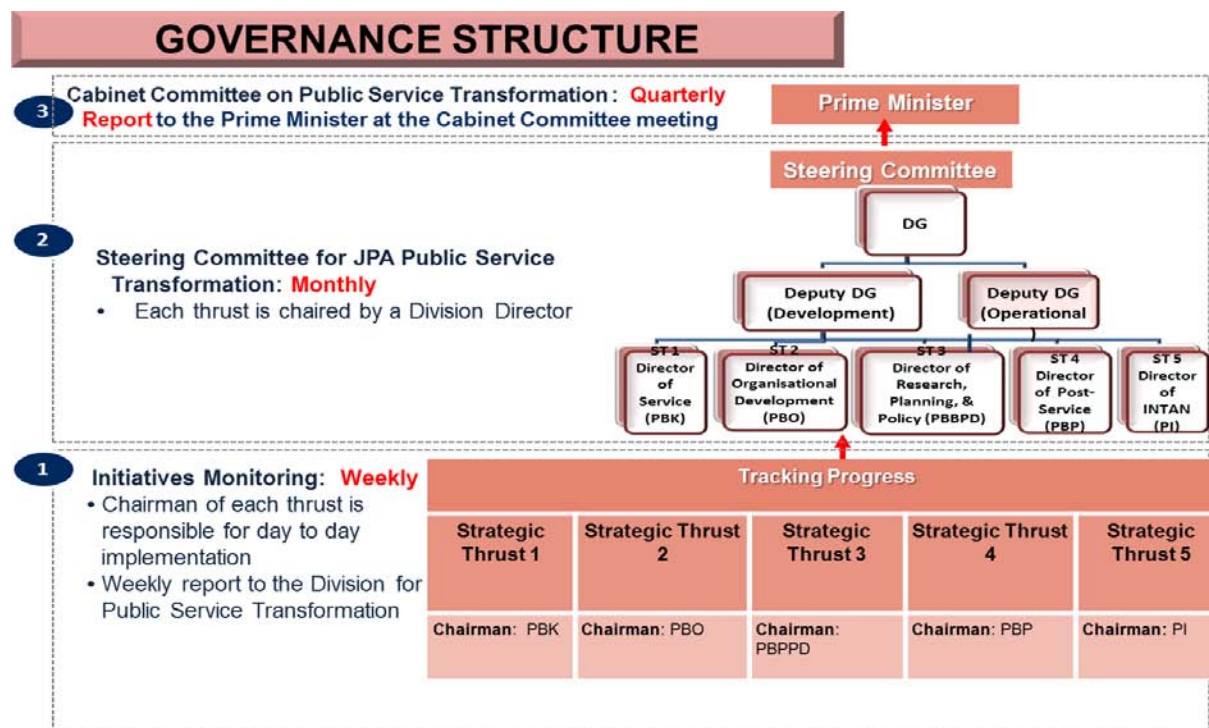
GOVERNANCE STRUCTURE

3 Cabinet Committee on Public Service Transformation: Quarterly Report to the Prime Minister at the Cabinet Committee meeting

Prime Minister

Steering Committee

DG

Deputy DG (Development)

Deputy DG (Operational)

ST 1 Director of Service (PBK)

ST 2 Director of Organisational Development (PBO)

ST 3 Director of Research, Planning, & Policy (PBBPD)

ST 4 Director of Post-Service (PBP)

ST 5 Director of INTAN (PI)

2 Steering Committee for JPA Public Service Transformation: Monthly

• Each thrust is chaired by a Division Director

1 Initiatives Monitoring: Weekly

• Chairman of each thrust is responsible for day to day implementation

• Weekly report to the Division for Public Service Transformation

Tracking Progress

| Strategic Thrust 1 | Strategic Thrust 2 | Strategic Thrust 3 | Strategic Thrust 4 | Strategic Thrust 5 |
|---|---|---|---|---|
| Chairman: PBK | Chairman: PBO | Chairman: PBPPD | Chairman: PBP | Chairman: PI |